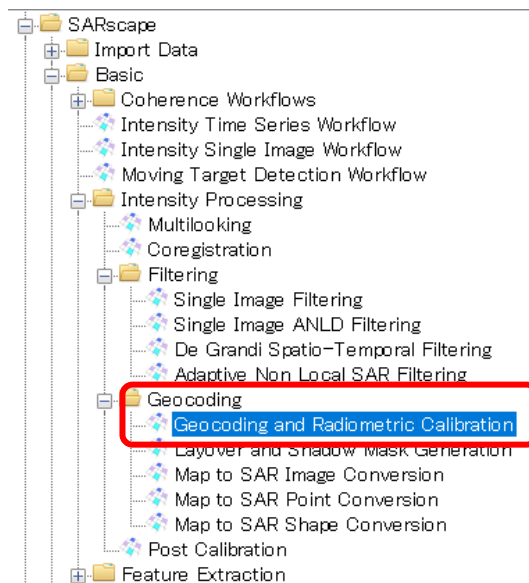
SARscape
Import Data
Basic
Coherence Workflows
Intensity Time Series Workflow
Intensity Single Image Workflow
Moving Target Detection Workflow
Intensity Processing
Multilooking
Coregistration
Filtering
Single Image Filtering
Single Image ANLD Filtering
De Grandi Spatio-Temporal Filtering
Adaptive Non Local SAR Filtering
Geocoding
Geocoding and Radiometric Calibration
Layover and Shadow Mask Generation
Map to SAR Image Conversion
Map to SAR Point Conversion
Map to SAR Shape Conversion
Post Calibration
Feature Extraction